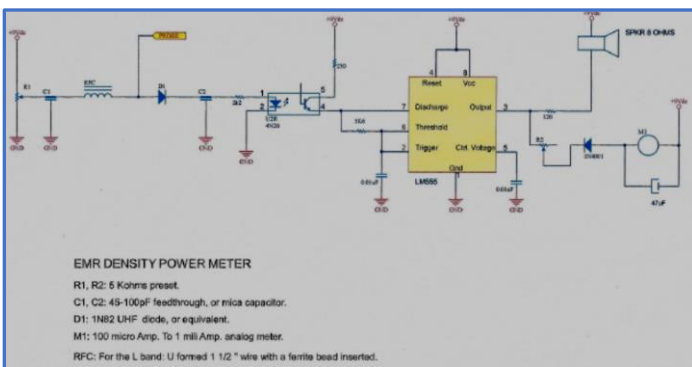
PROBE

SPKR 8 OHMS

R1

C1

RFC

D1

C2

1

2

5

4

4N26

Reset

Vcc

8

7

Discharge

Output

3

6

Threshold

2

Trigger

Ctrl. Voltage

5

Gnd

LM555

0.01uF

R2

1N4001

M1

47uF

EMR DENSITY POWER METER

R1, R2: 5 Kohms preset.

C1, C2: 45-100pF feedthrough, or mica capacitor.

D1: 1N82 UHF diode, or equivalent.

M1: 100 micro Amp. To 1 mili Amp. analog meter.

RFC: For the L band: U formed 1 1/2 " wire with a ferrite bead inserted.